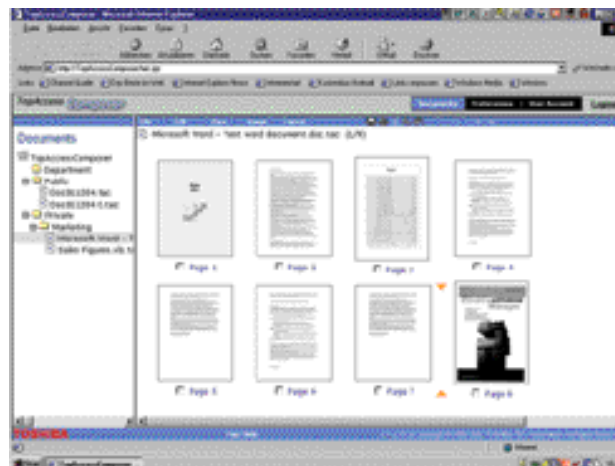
TopAccessComposer - Microsoft Internet Explorer

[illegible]

TopAccess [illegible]

Documents | Preferences | User Account | Logout

Documents

TopAccessComposer
Department
Public
Doc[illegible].tac
Doc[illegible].tac
Private
Marketing
Microsoft Word - T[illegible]
Sales Figures.xls.tac

Microsoft Word - Test word document.doc.tac (1/8)

Page 1
Page 2
Page 3
Page 4
Page 5
Page 6
Page 7
Page 8

TOSHIBA